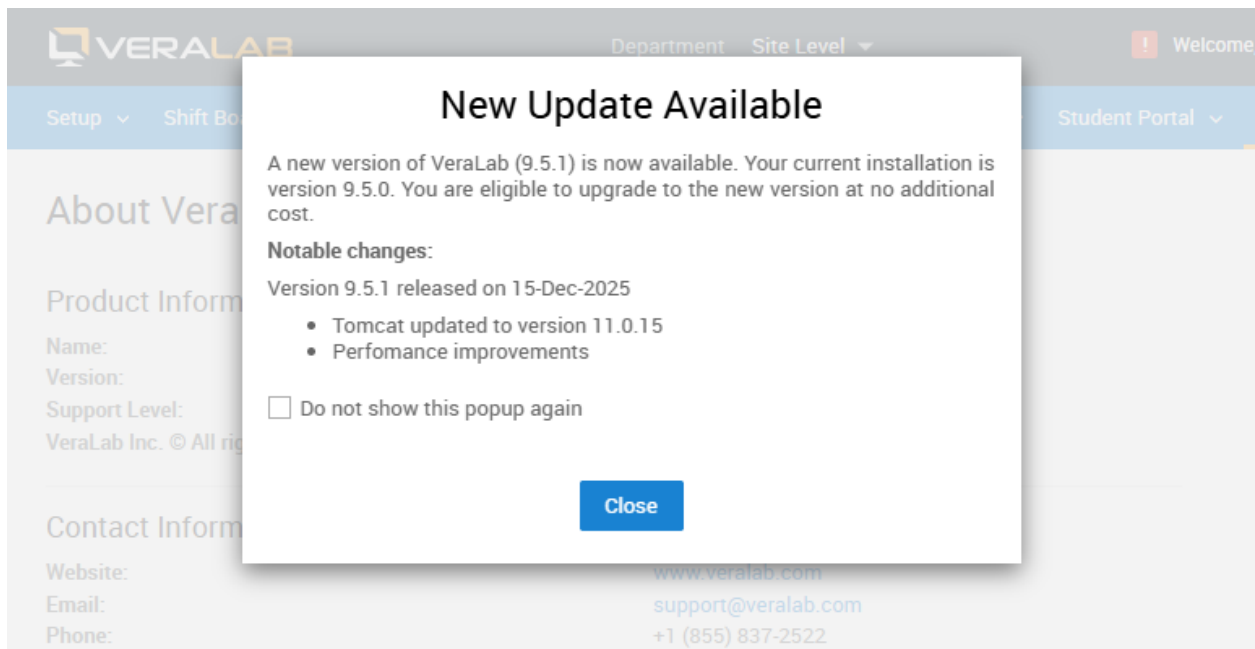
VERALAB

Department Site Level

Welcome

Setup Shift Bo

Student Portal

About Vera

Product Inform

Name:
Version:
Support Level:
VeraLab Inc. © All ri

Contact Inform

Website:
Email:
Phone:

www.veralab.com
support@veralab.com
+1 (855) 837-2522

New Update Available

A new version of VeraLab (9.5.1) is now available. Your current installation is version 9.5.0. You are eligible to upgrade to the new version at no additional cost.

Notable changes:

Version 9.5.1 released on 15-Dec-2025

- Tomcat updated to version 11.0.15
- Perfomance improvements

Do not show this popup again

Close